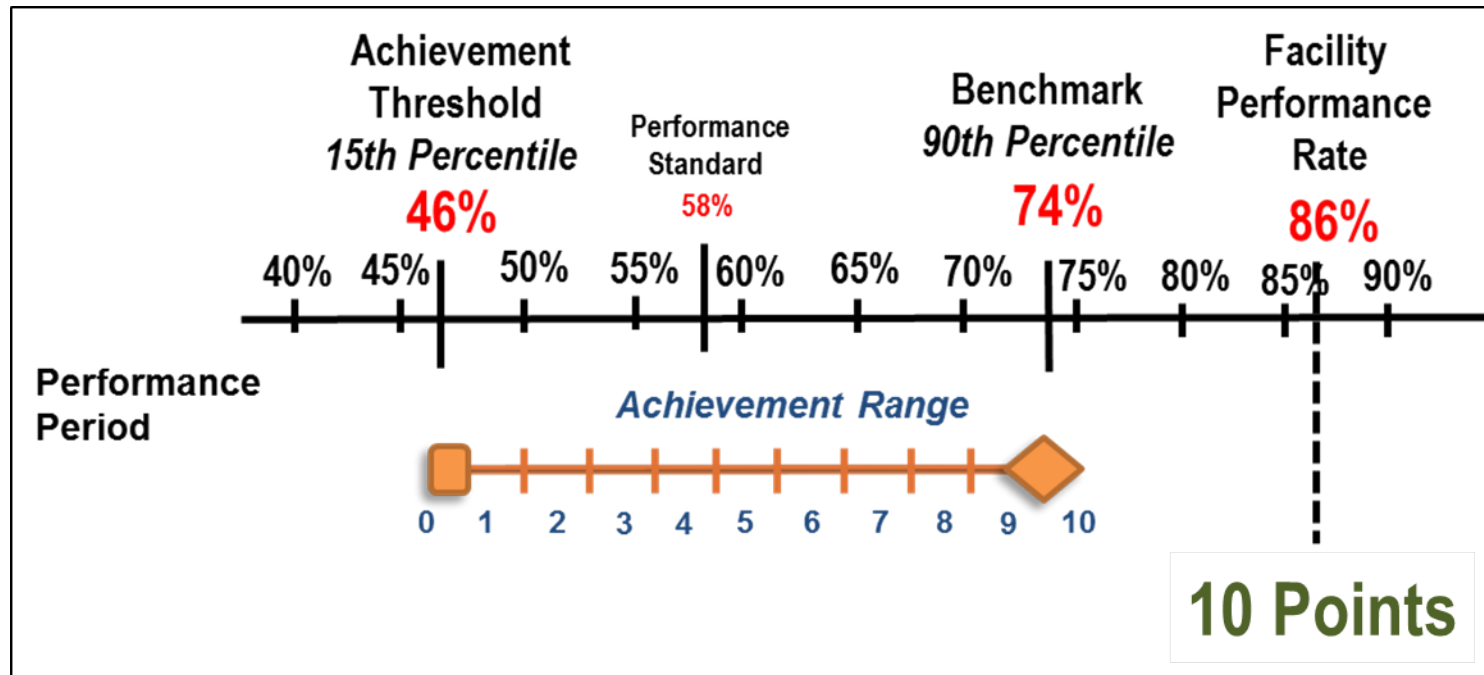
Achievement Threshold
*15th Percentile*
46%

Performance Standard
58%

Benchmark
*90th Percentile*
74%

Facility Performance Rate
86%

40% 45% 50% 55% 60% 65% 70% 75% 80% 85% 90%

Performance Period

*Achievement Range*

0 1 2 3 4 5 6 7 8 9 10

10 Points